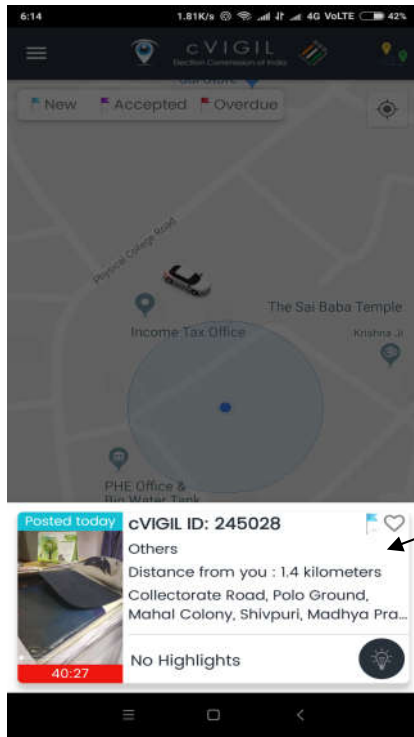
6:14 1.81K/s 4G VoLTE 42%

cVIGIL
Election Commission of India

New Accepted Overdue

Physical College Road

The Sai Baba Temple

Income Tax Office

Krishna Ji

PHE Office & Big Water Tank

Posted today

40:27

cVIGIL ID: 245028

Others

Distance from you : 1.4 kilometers

Collectorate Road, Polo Ground, Mahal Colony, Shivpuri, Madhya Pra...

No Highlights